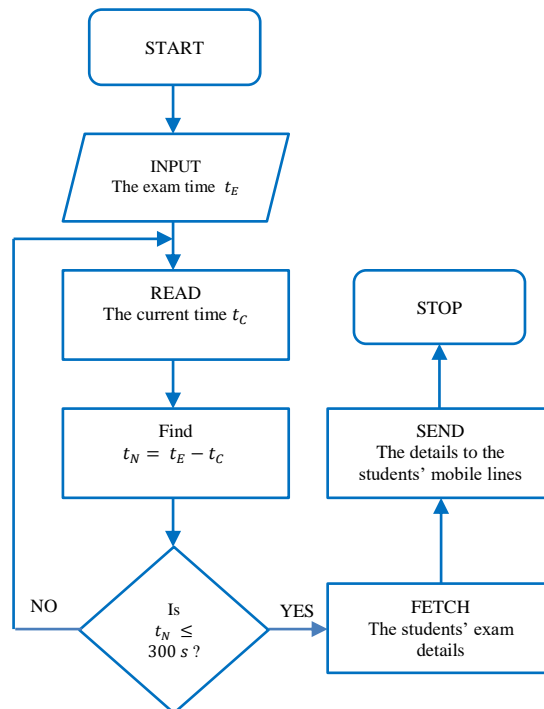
START

INPUT
The exam time $t_E$

READ
The current time $t_C$

Find
$t_N = t_E - t_C$

NO

Is
$t_N \leq$
$300\ s$ ?

YES

FETCH
The students' exam details

SEND
The details to the students' mobile lines

STOP